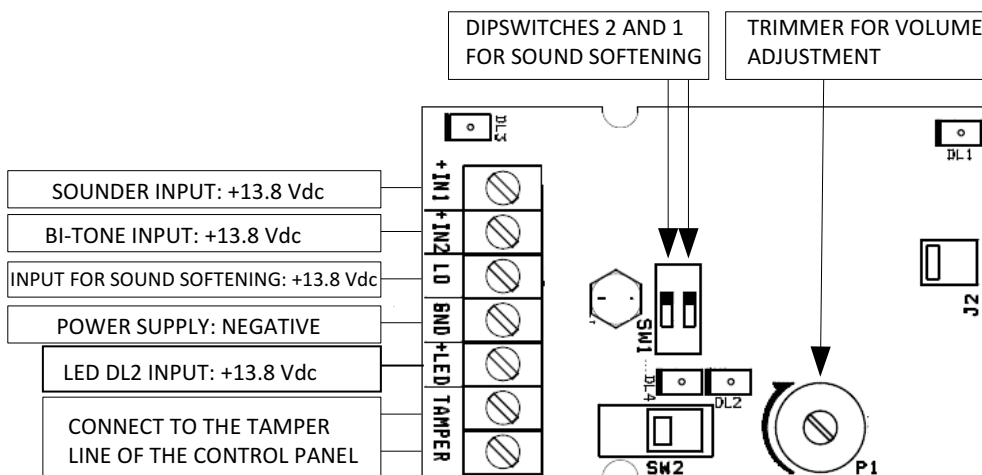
DIPSWITCHES 2 AND 1 FOR SOUND SOFTENING

TRIMMER FOR VOLUME ADJUSTMENT

DL3

DL1

SOUNDER INPUT: +13.8 Vdc

BI-TONE INPUT: +13.8 Vdc

INPUT FOR SOUND SOFTENING: +13.8 Vdc

POWER SUPPLY: NEGATIVE

LED DL2 INPUT: +13.8 Vdc

CONNECT TO THE TAMPER LINE OF THE CONTROL PANEL

+IN1

+IN2

LD

GND

+LED

TAMPER

SW1

J2

DL4

DL2

SW2

P1